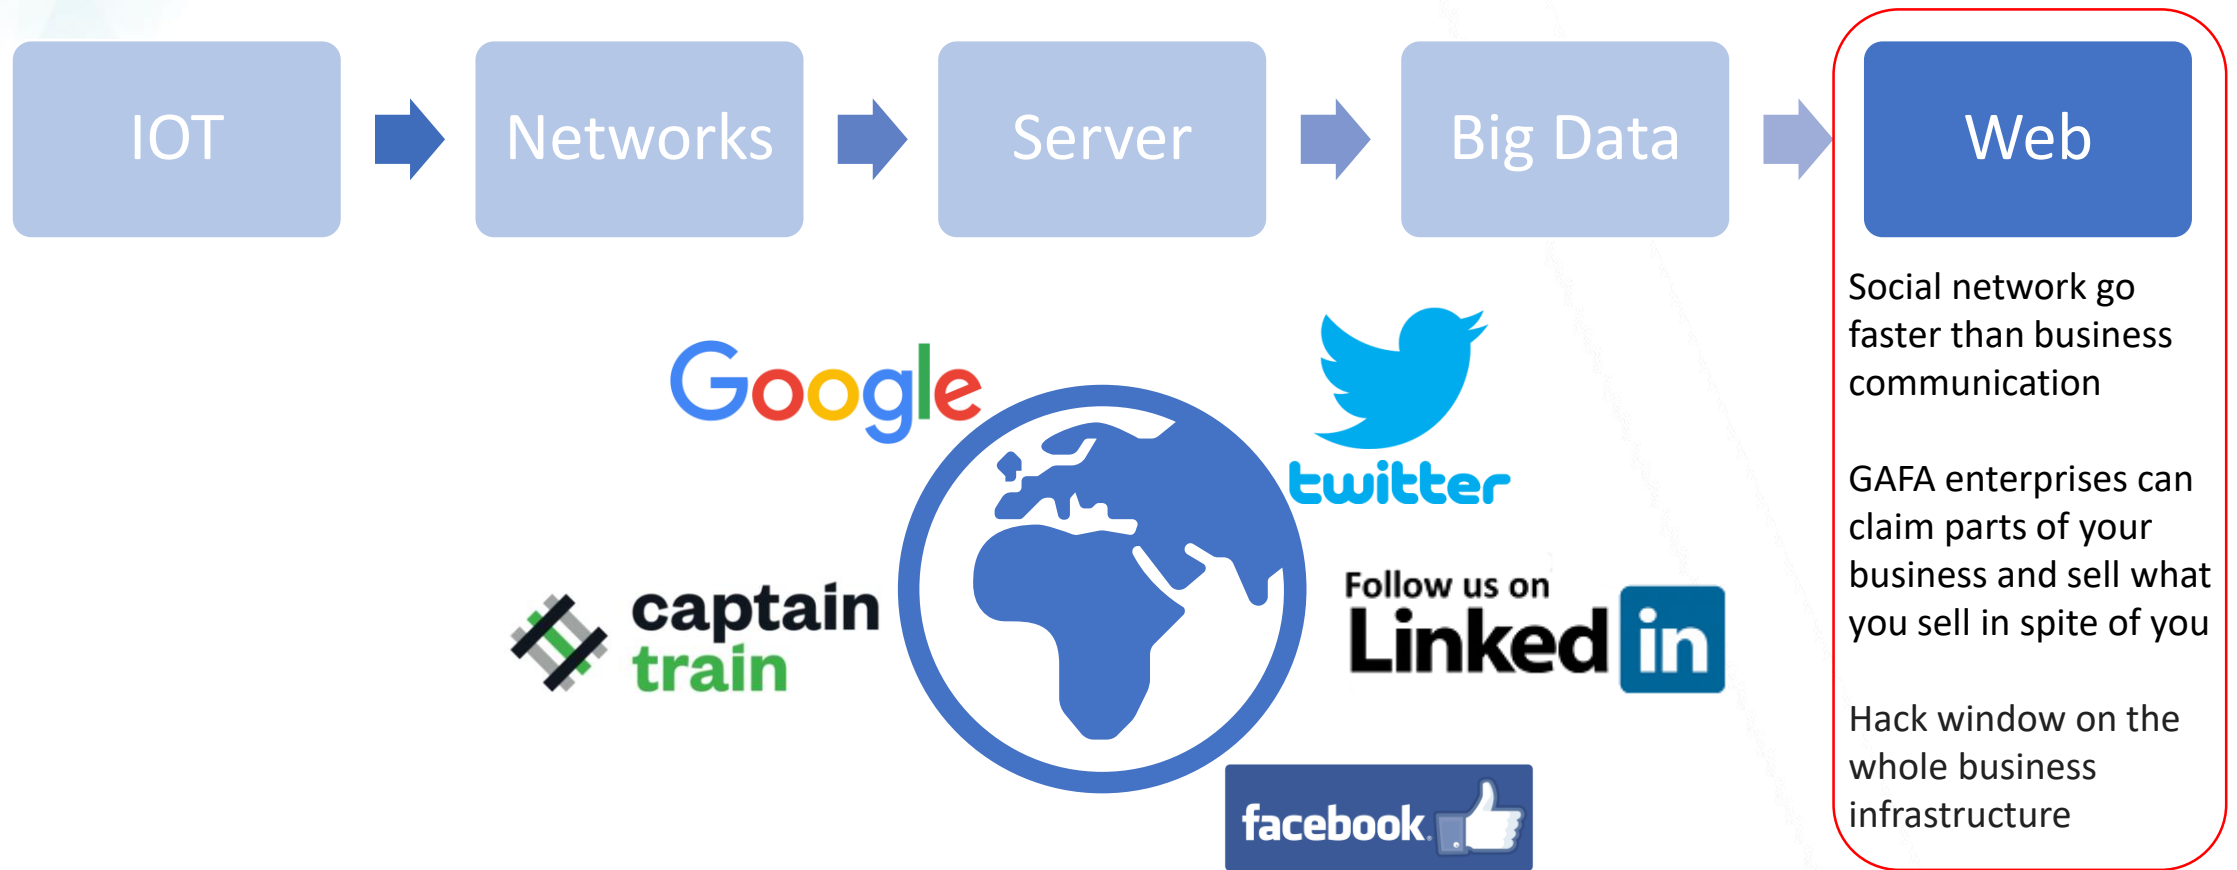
IOT

Networks

Server

Big Data

Web

Social network go faster than business communication

GAFA enterprises can claim parts of your business and sell what you sell in spite of you

Hack window on the whole business infrastructure

Google

twitter

captain train

Follow us on Linked in

facebook